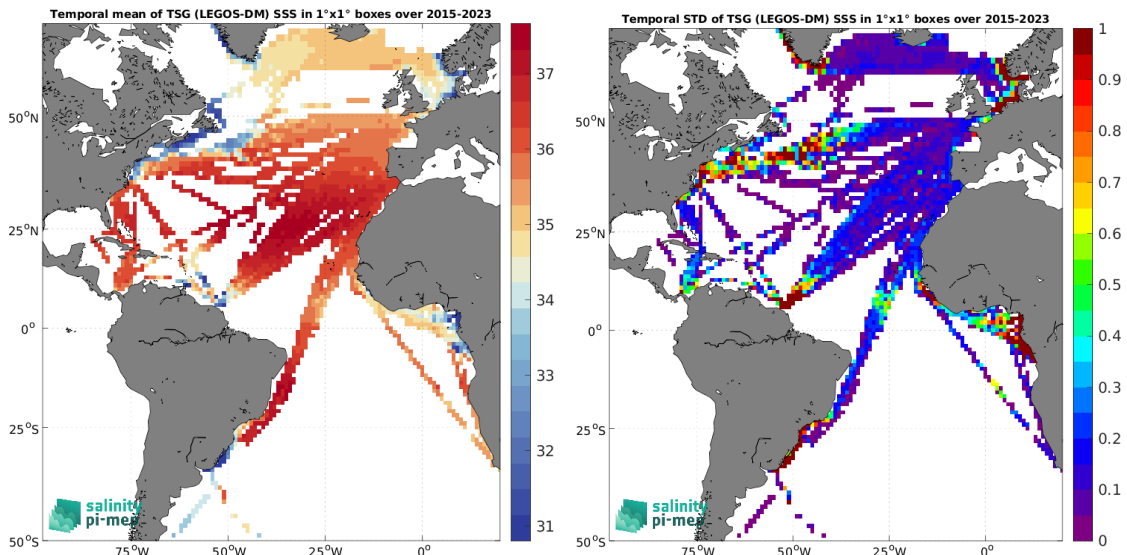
Temporal mean of TSG (LEGOS-DM) SSS in 1°x1° boxes over 2015-2023

50°N
25°N
0°
25°S
50°S
75°W
50°W
25°W
0°

37
36
35
34
33
32
31

salinity pi-mep

Temporal STD of TSG (LEGOS-DM) SSS in 1°x1° boxes over 2015-2023

50°N
25°N
0°
25°S
50°S
75°W
50°W
25°W
0°

1
0.9
0.8
0.7
0.6
0.5
0.4
0.3
0.2
0.1
0

salinity pi-mep